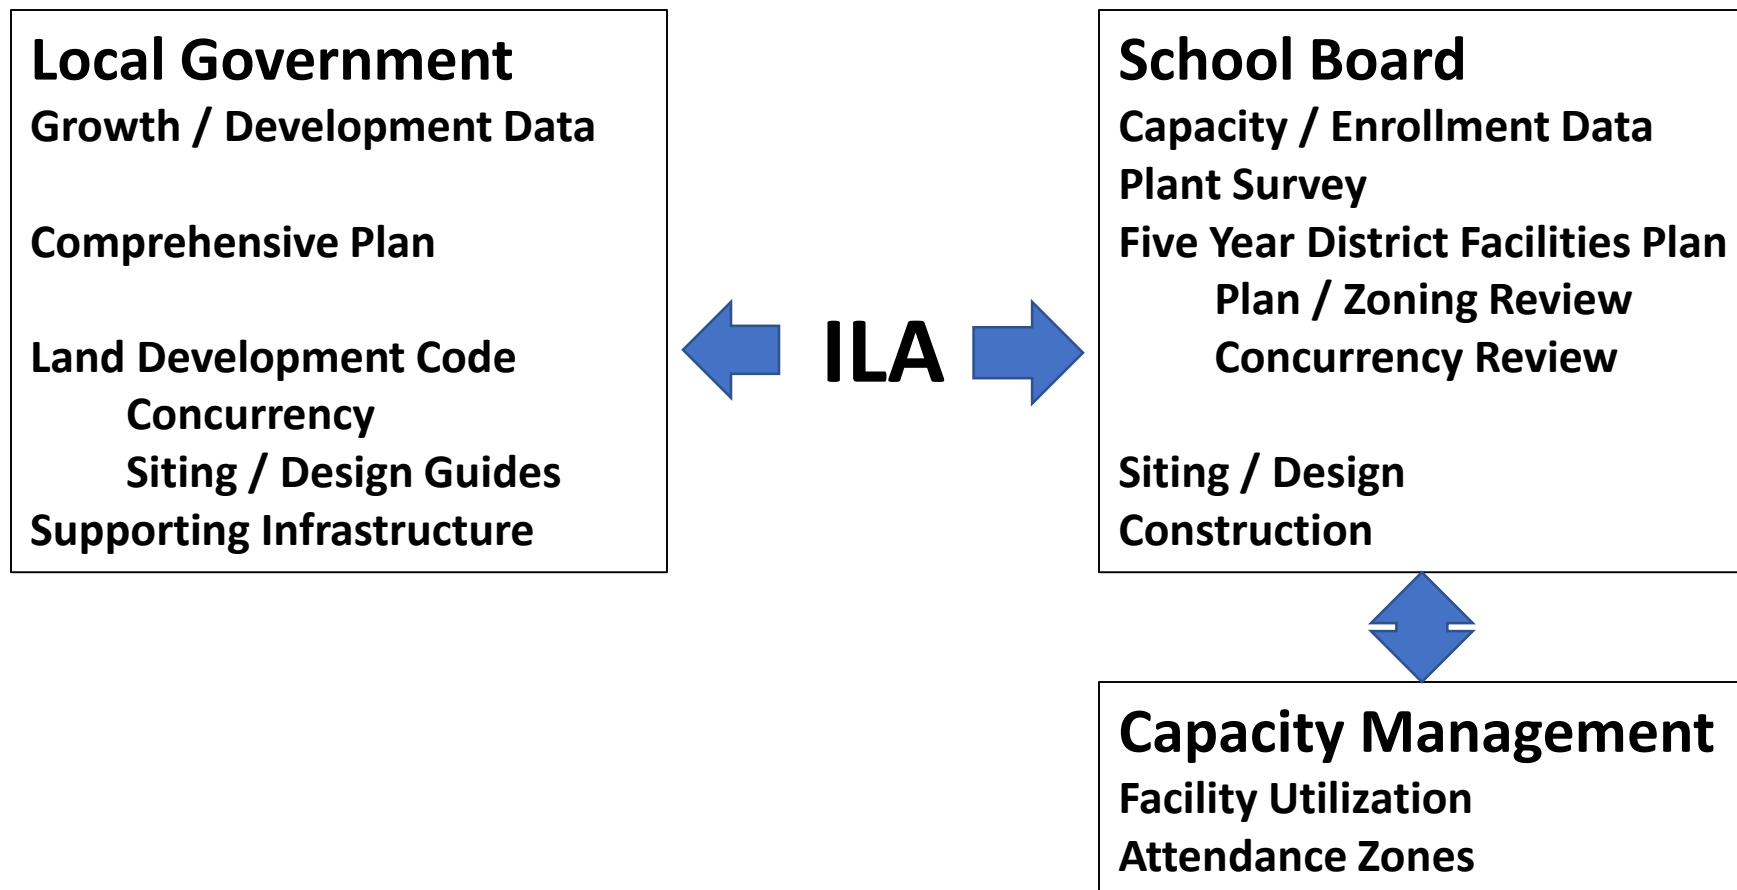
Local Government
Growth / Development Data

Comprehensive Plan

Land Development Code
Concurrency
Siting / Design Guides
Supporting Infrastructure

ILA

School Board
Capacity / Enrollment Data
Plant Survey
Five Year District Facilities Plan
Plan / Zoning Review
Concurrency Review

Siting / Design
Construction

Capacity Management
Facility Utilization
Attendance Zones